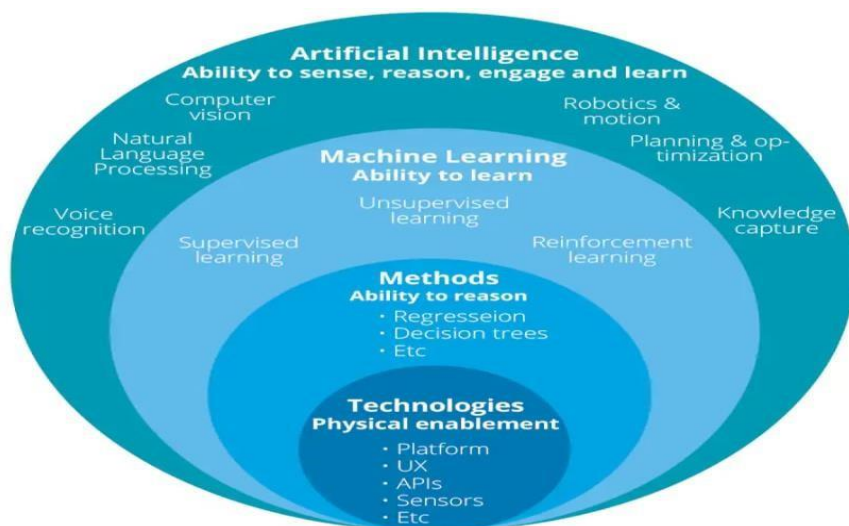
Artificial Intelligence
Ability to sense, reason, engage and learn

Computer vision

Robotics & motion

Natural Language Processing

Planning & optimization

Voice recognition

Knowledge capture

Machine Learning
Ability to learn

Unsupervised learning

Supervised learning

Reinforcement learning

Methods
Ability to reason
• Regresseion
• Decision trees
• Etc

Technologies
Physical enablement
• Platform
• UX
• APIs
• Sensors
• Etc